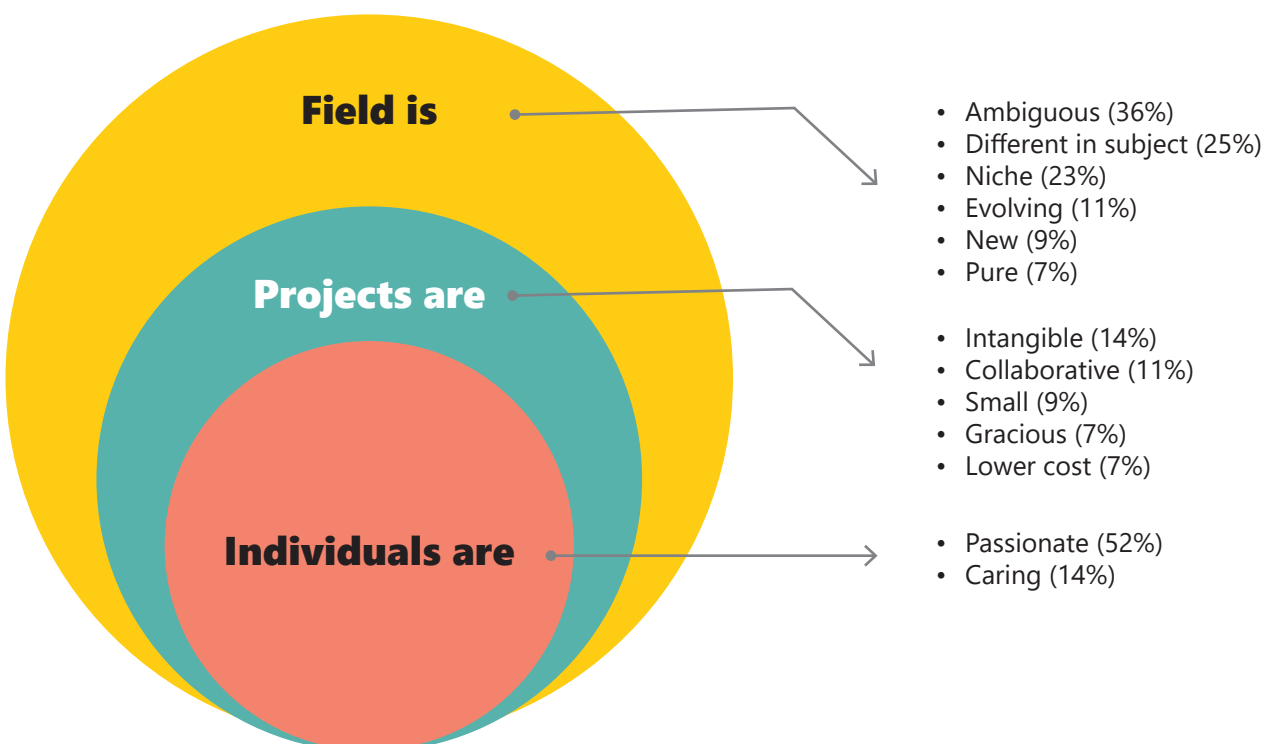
Field is

- Ambiguous (36%)
- Different in subject (25%)
- Niche (23%)
- Evolving (11%)
- New (9%)
- Pure (7%)

Projects are

- Intangible (14%)
- Collaborative (11%)
- Small (9%)
- Gracious (7%)
- Lower cost (7%)

Individuals are

- Passionate (52%)
- Caring (14%)